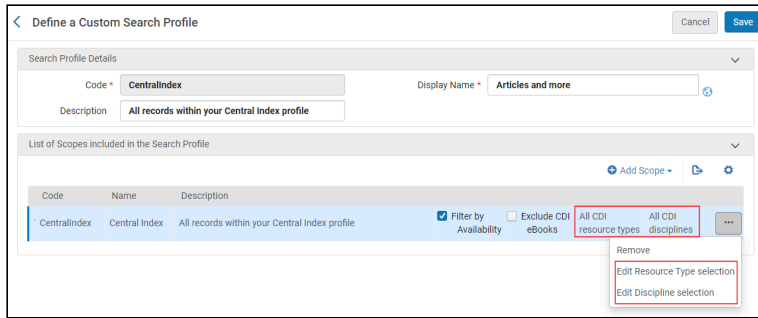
Define a Custom Search Profile

Cancel Save

Search Profile Details

Code * CentralIndex

Display Name * Articles and more

Description All records within your Central Index profile

List of Scopes included in the Search Profile

Add Scope

| Code | Name | Description | | | | |
|---|---|---|---|---|---|---|
| CentralIndex | Central Index | All records within your Central Index profile | Filter by Availability | Exclude CDI eBooks | All CDI resource types | All CDI disciplines |

Remove
Edit Resource Type selection
Edit Discipline selection